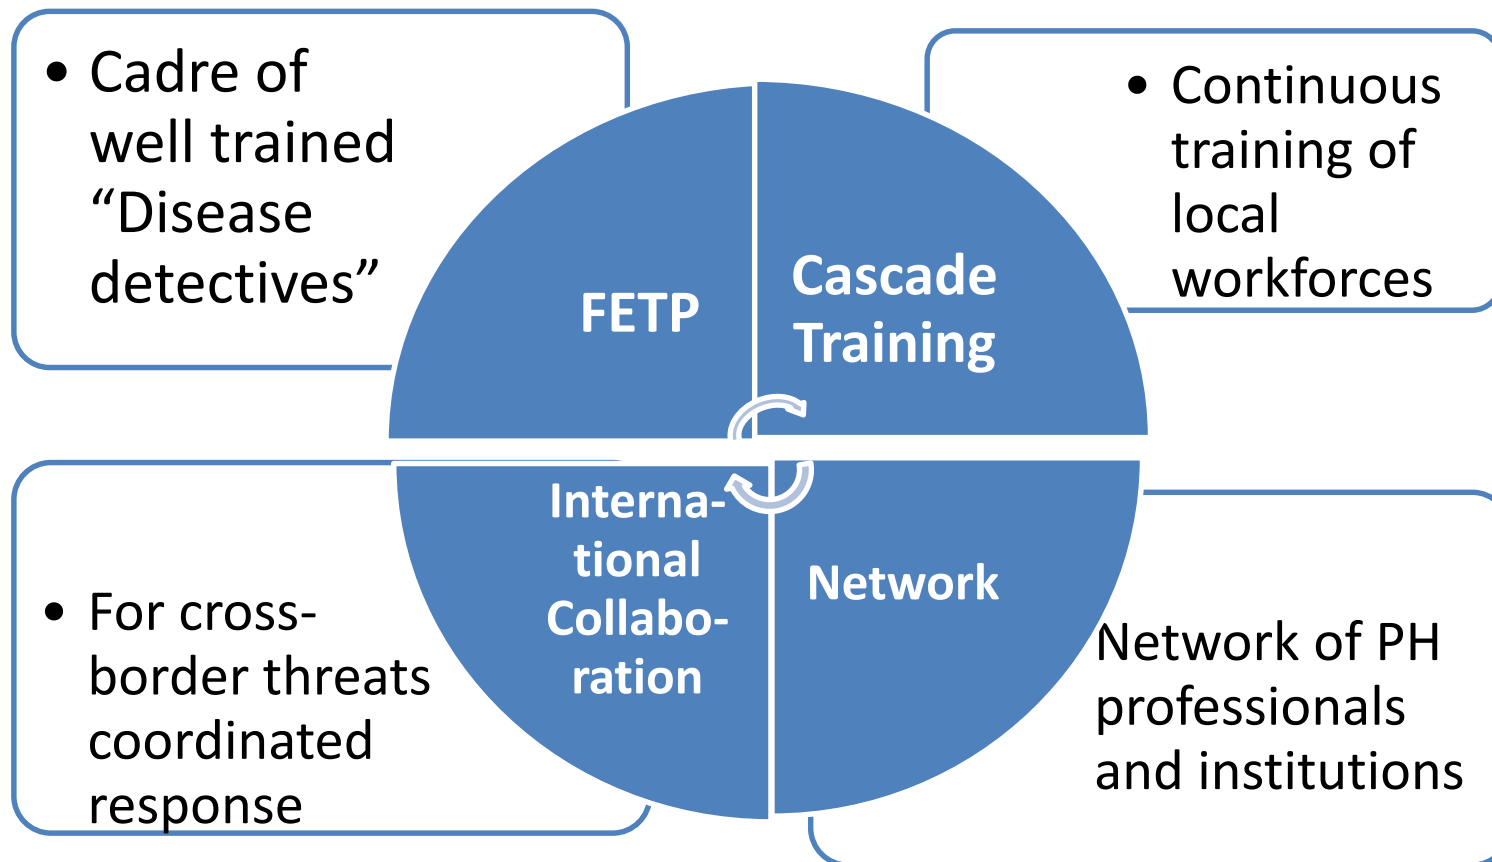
• Cadre of well trained “Disease detectives”

FETP

Cascade Training

• Continuous training of local workforces

International Collaboration

Network

• For cross-border threats coordinated response

Network of PH professionals and institutions